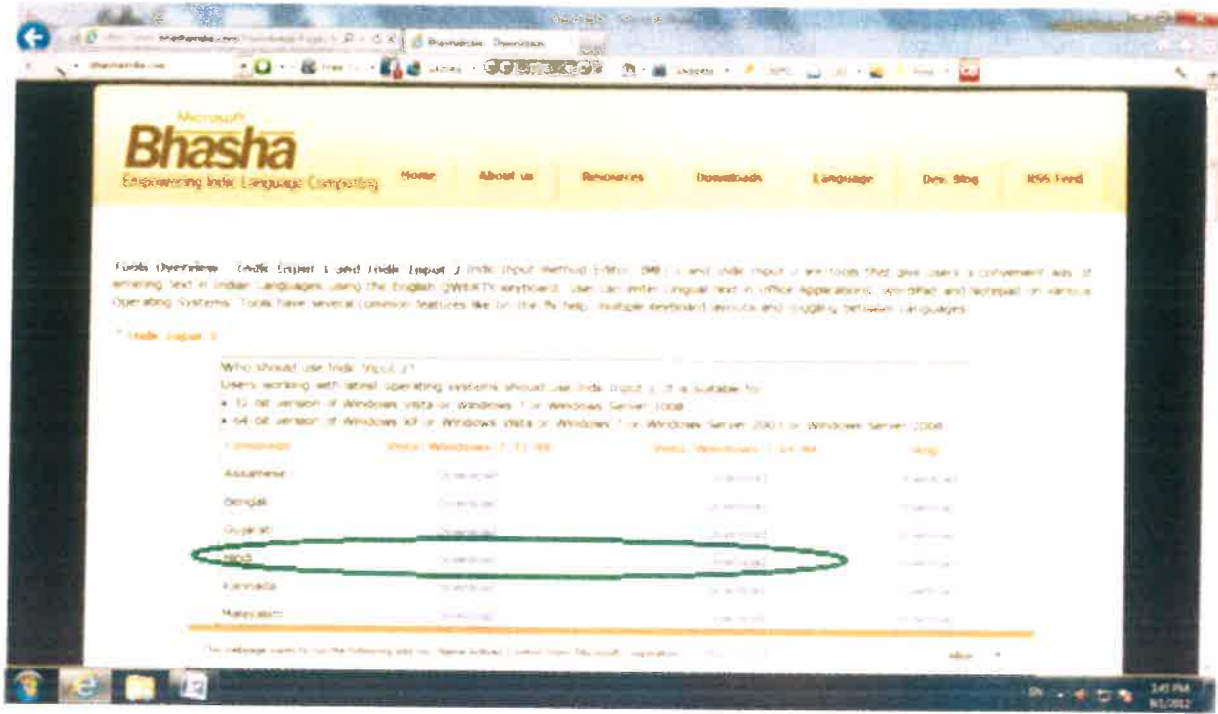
Microsoft
Bhasha
Empowering Indic Language Computing

Home About us Resources Downloads Language Dev. Blog RSS Feed

Tools Overview - Indic Input 1 and Indic Input 2 Indic Input Method Editor (IME) 1 and Indic Input 2 are tools that give users a convenient way of entering text in Indian Languages using the English QWERTY keyboard. User can enter Lingual text in Office Applications, WordPad and Notepad on various Operating Systems. Tools have several common features like on-the-fly help, multiple keyboard layouts and toggling between Languages.

* Indic Input 2

Who should use Indic Input 2?
Users working with latest operating systems should use Indic Input 2. It is suitable for:
• 32 bit version of Windows Vista or Windows 7 or Windows Server 2008
• 64 bit version of Windows XP or Windows Vista or Windows 7 or Windows Server 2003 or Windows Server 2008

| Language | Vista/ Windows 7 (32 bit) | Vista/ Windows 7 (64 bit) | Help |
|---|---|---|---|
| Assamese | Download | Download | Download |
| Bengali | Download | Download | Download |
| Gujarati | Download | Download | Download |
| Hindi | Download | Download | Download |
| Kannada | Download | Download | Download |
| Malayalam | Download | Download | Download |

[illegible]

Allow

3:45 PM
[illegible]